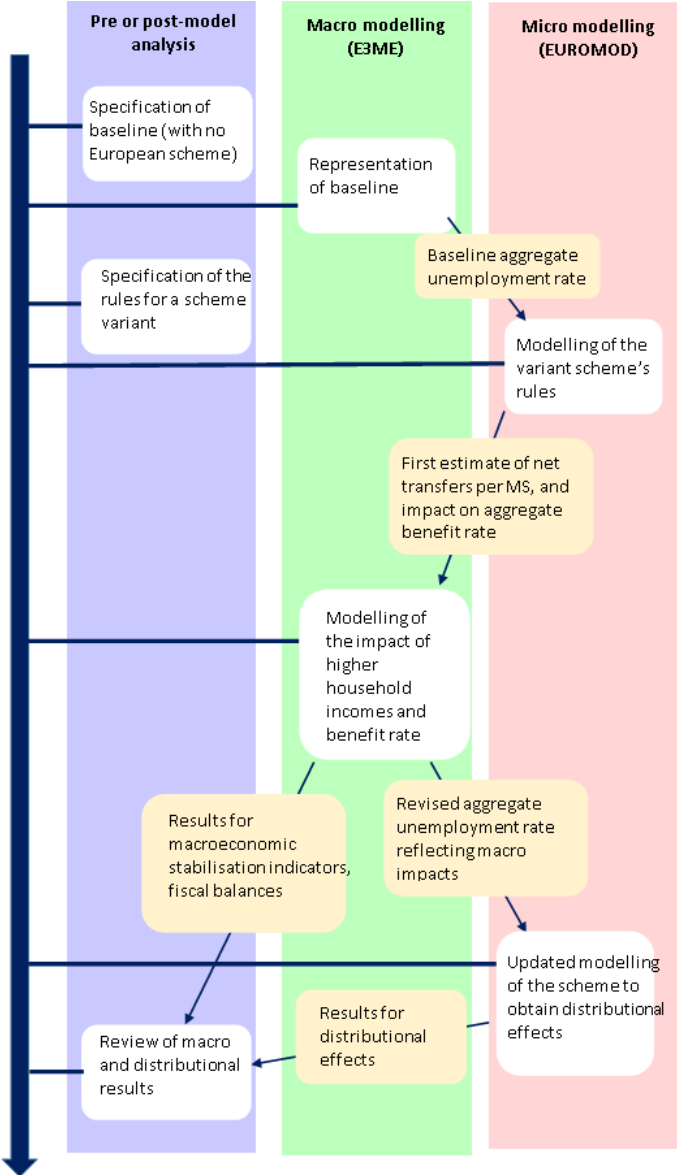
Pre or post-model analysis

Macro modelling (E3ME)

Micro modelling (EUROMOD)

Specification of baseline (with no European scheme)

Representation of baseline

Baseline aggregate unemployment rate

Specification of the rules for a scheme variant

Modelling of the variant scheme's rules

First estimate of net transfers per MS, and impact on aggregate benefit rate

Modelling of the impact of higher household incomes and benefit rate

Results for macroeconomic stabilisation indicators, fiscal balances

Revised aggregate unemployment rate reflecting macro impacts

Updated modelling of the scheme to obtain distributional effects

Results for distributional effects

Review of macro and distributional results